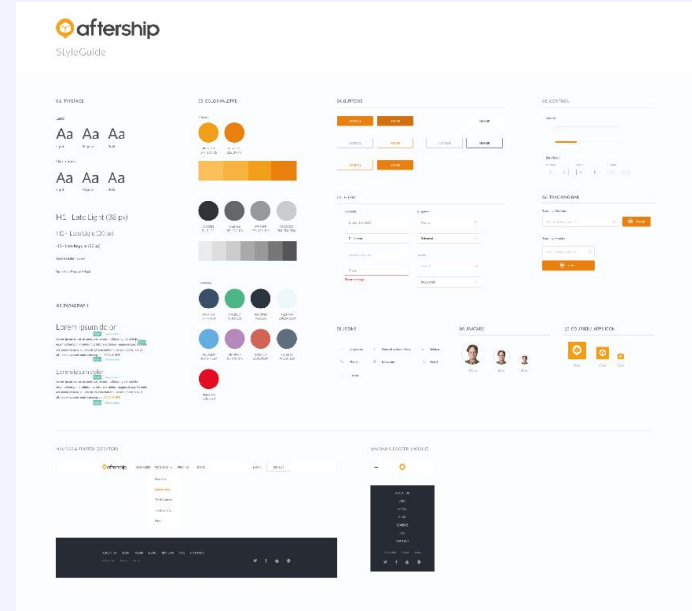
aftership

StyleGuide

01. TYPEFACE

Aa Aa Aa

Aa Aa Aa

H1. Lato Light (38 px)

H2. Lato Light (30 px)

02. PARAGRAPH

Lorem ipsum dolor

Lorem ipsum dolor

03. COLOR PALETTE

04. BUTTONS

05. CONTROL

06. FORM

06. TRACKING BAR

08. ICONS

09. AVATARS

10. COURIERS / APPS ICON

HEADER & FOOTER (DESKTOP)

aftership

HEADER & FOOTER (MOBILE)